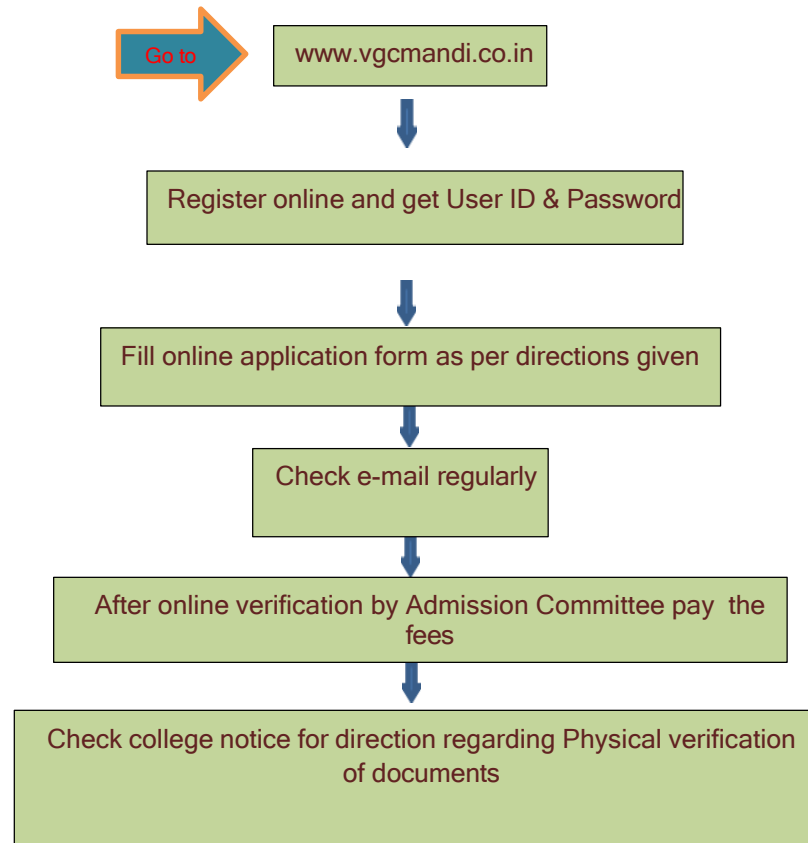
Go to

www.vgcmandi.co.in

Register online and get User ID & Password

Fill online application form as per directions given

Check e-mail regularly

After online verification by Admission Committee pay the fees

Check college notice for direction regarding Physical verification of documents